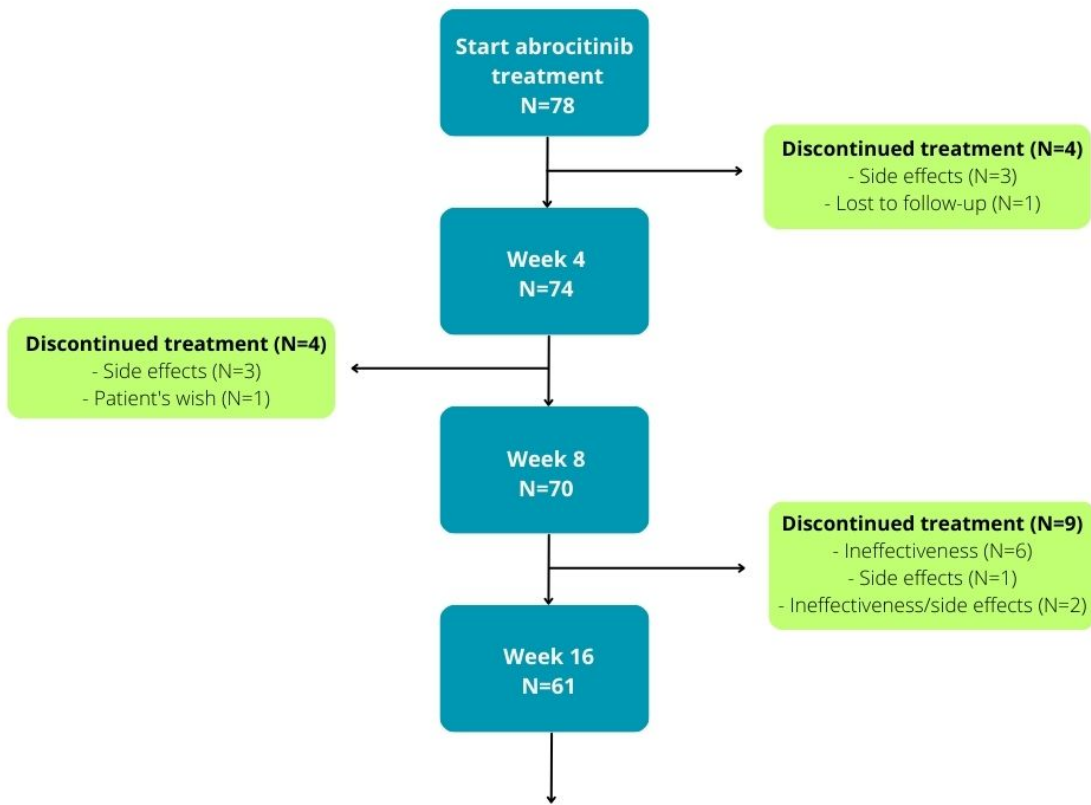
Start abrocitinib treatment
N=78

Discontinued treatment (N=4)
- Side effects (N=3)
- Lost to follow-up (N=1)

Week 4
N=74

Discontinued treatment (N=4)
- Side effects (N=3)
- Patient's wish (N=1)

Week 8
N=70

Discontinued treatment (N=9)
- Ineffectiveness (N=6)
- Side effects (N=1)
- Ineffectiveness/side effects (N=2)

Week 16
N=61